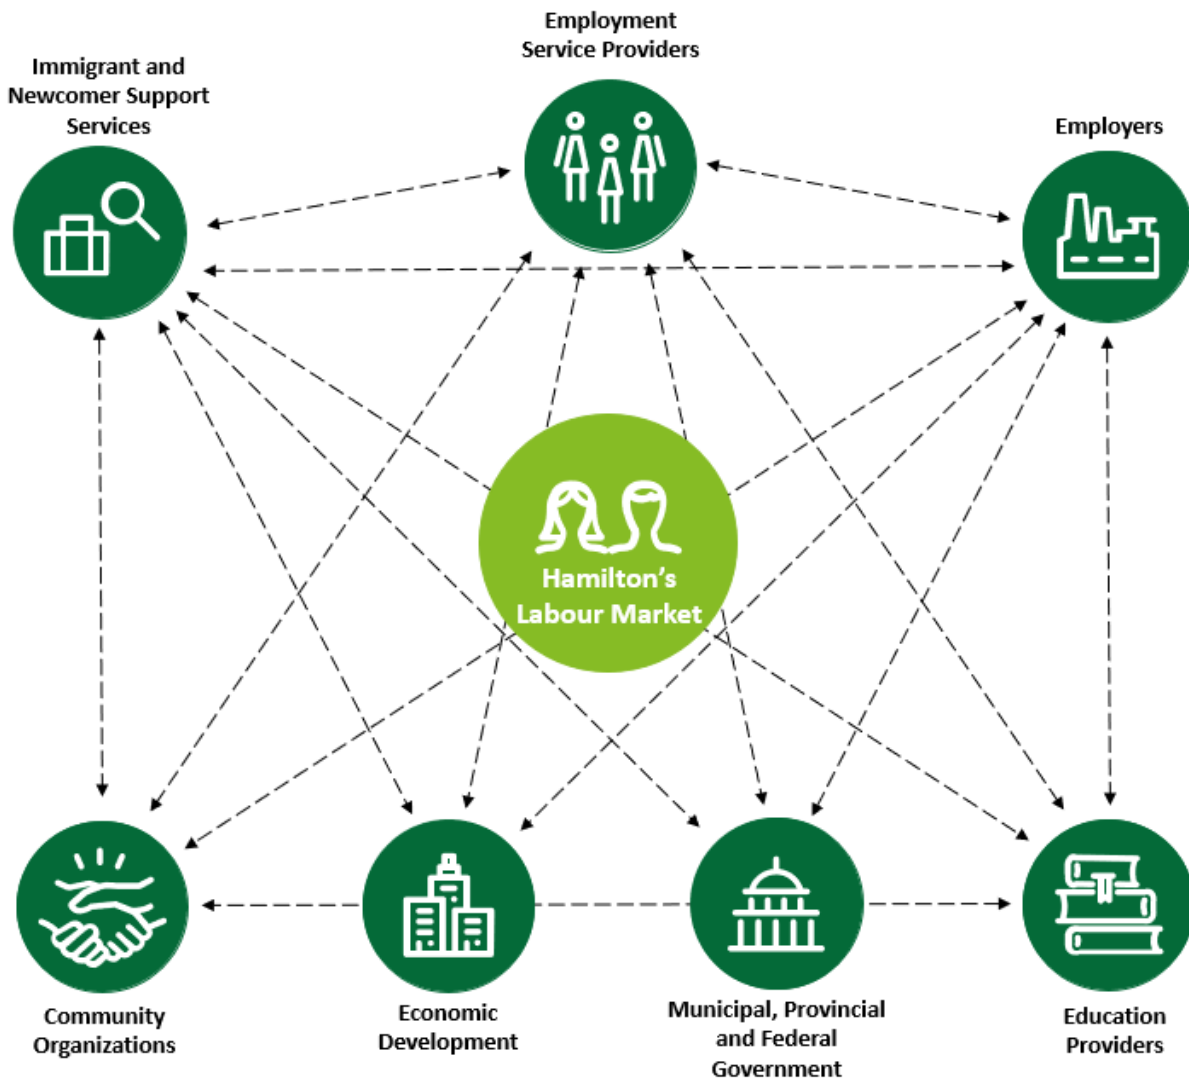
Employment Service Providers

Immigrant and Newcomer Support Services

Employers

Hamilton's Labour Market

Community Organizations

Economic Development

Municipal, Provincial and Federal Government

Education Providers